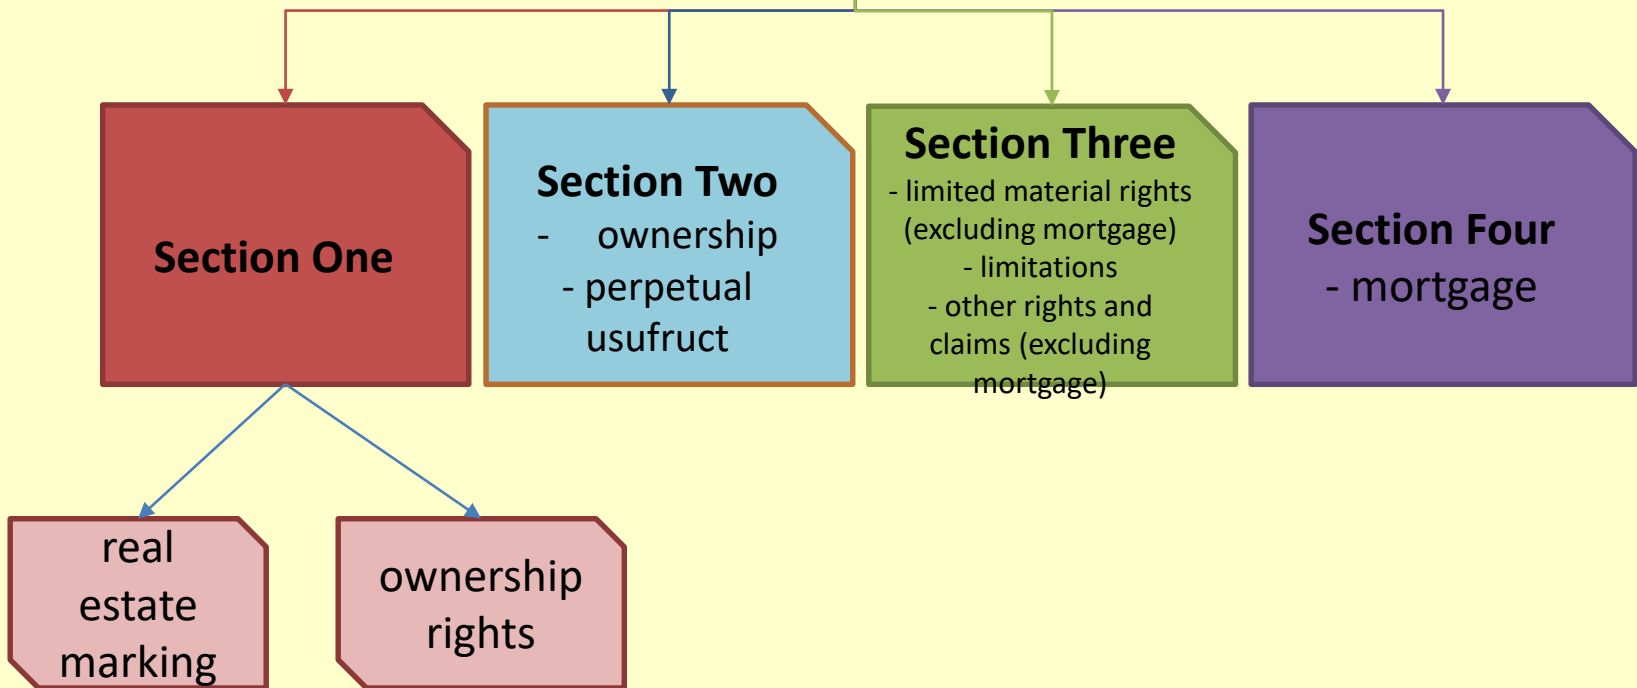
Section One

Section Two
- ownership
- perpetual usufruct

Section Three
- limited material rights (excluding mortgage)
- limitations
- other rights and claims (excluding mortgage)

Section Four
- mortgage

real estate marking

ownership rights